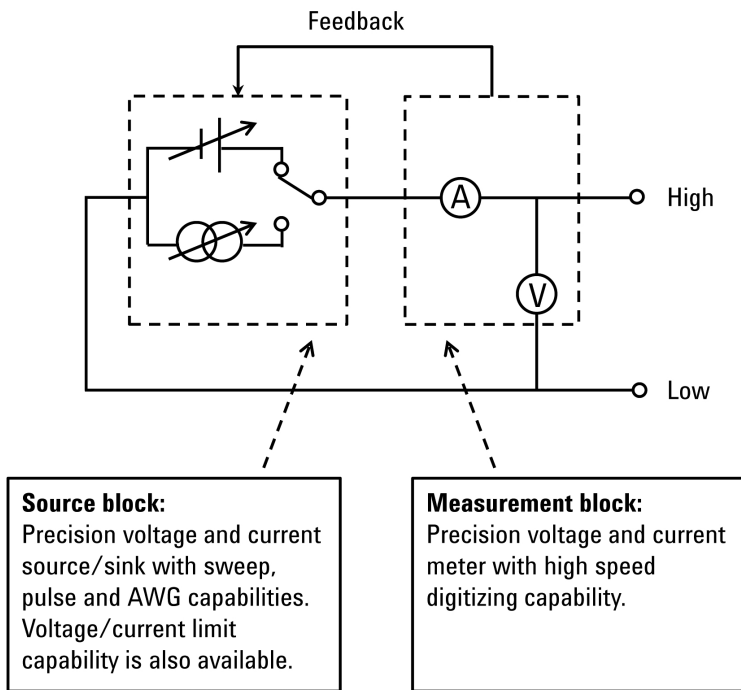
Feedback

A

V

High

Low

**Source block:**
Precision voltage and current source/sink with sweep, pulse and AWG capabilities. Voltage/current limit capability is also available.

**Measurement block:**
Precision voltage and current meter with high speed digitizing capability.